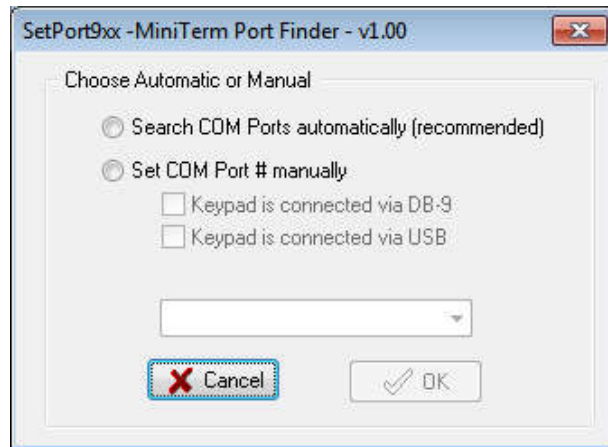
SetPort9xx -MiniTerm Port Finder - v1.00

Choose Automatic or Manual

Search COM Ports automatically (recommended)

Set COM Port # manually

Keypad is connected via DB-9

Keypad is connected via USB

Cancel

OK